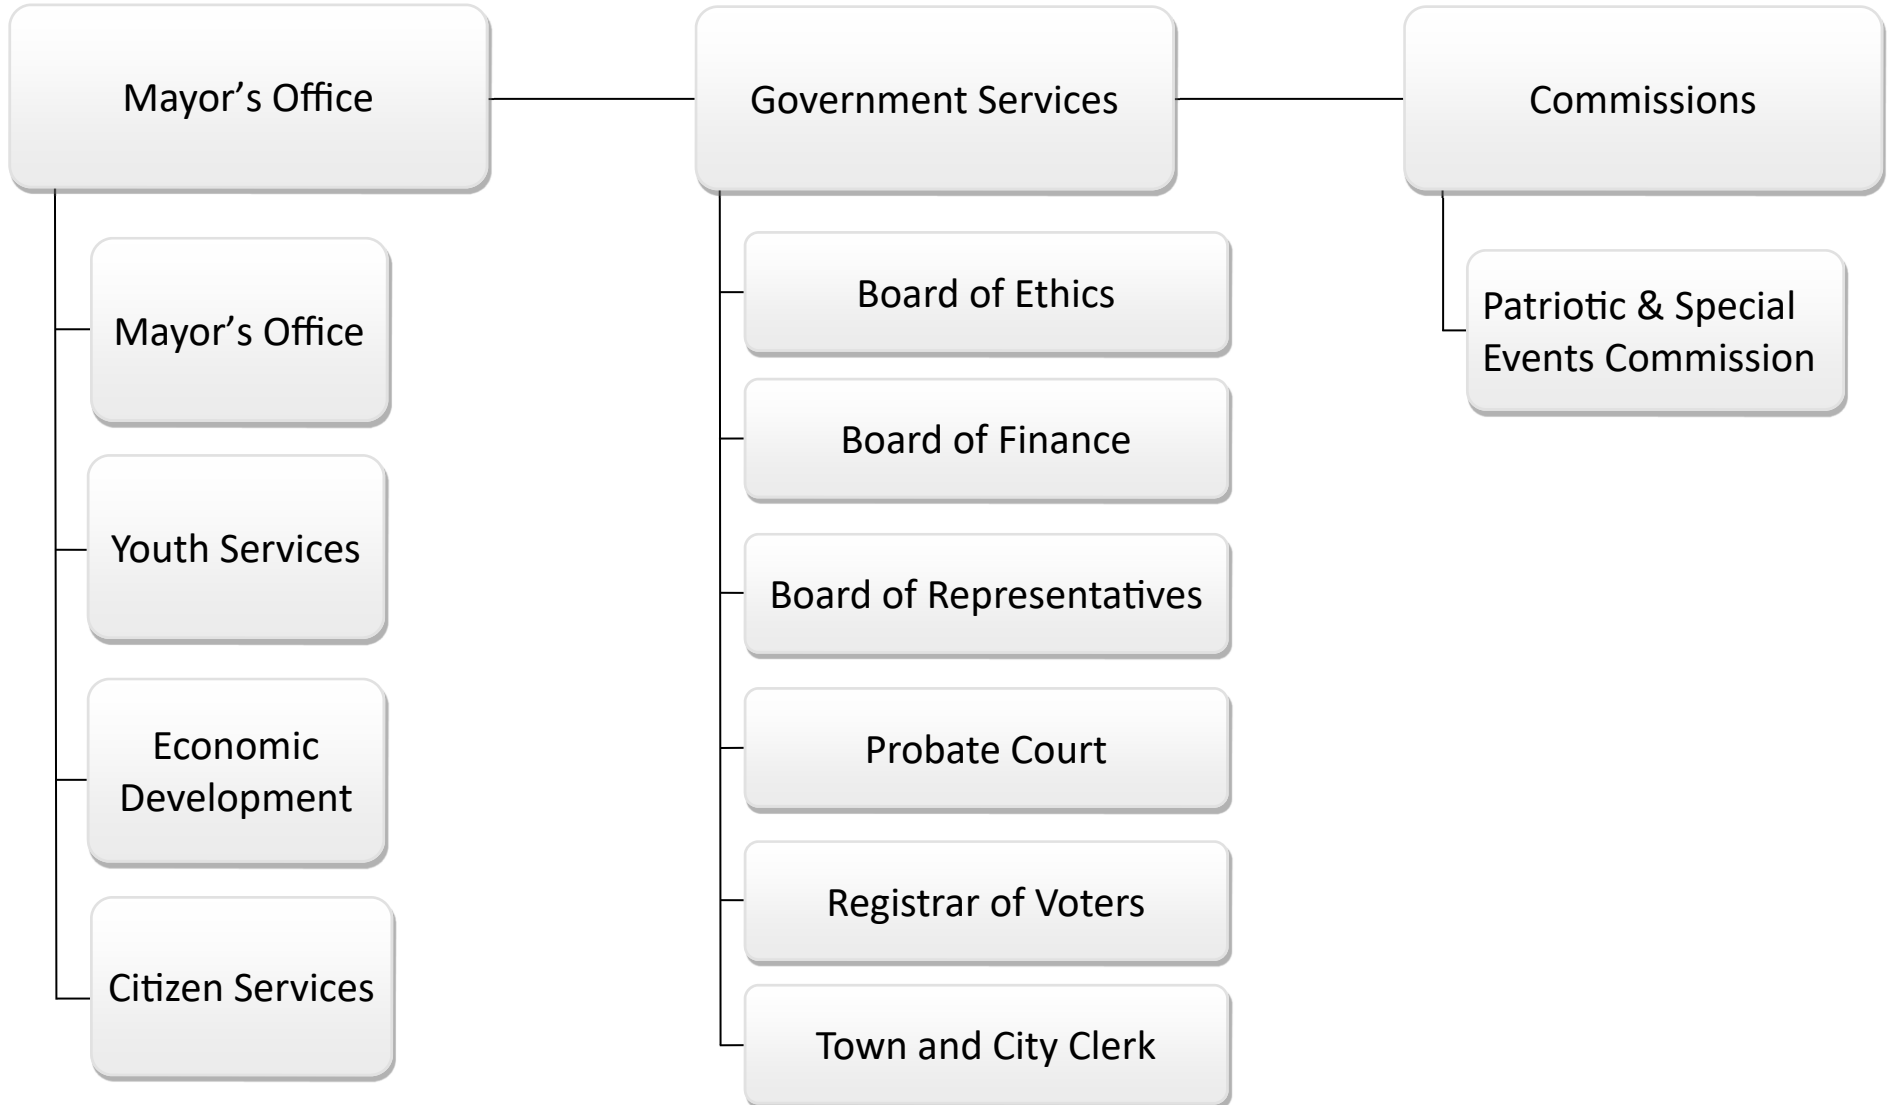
Mayor’s Office

Mayor’s Office

Youth Services

Economic Development

Citizen Services

Government Services

Board of Ethics

Board of Finance

Board of Representatives

Probate Court

Registrar of Voters

Town and City Clerk

Commissions

Patriotic & Special Events Commission